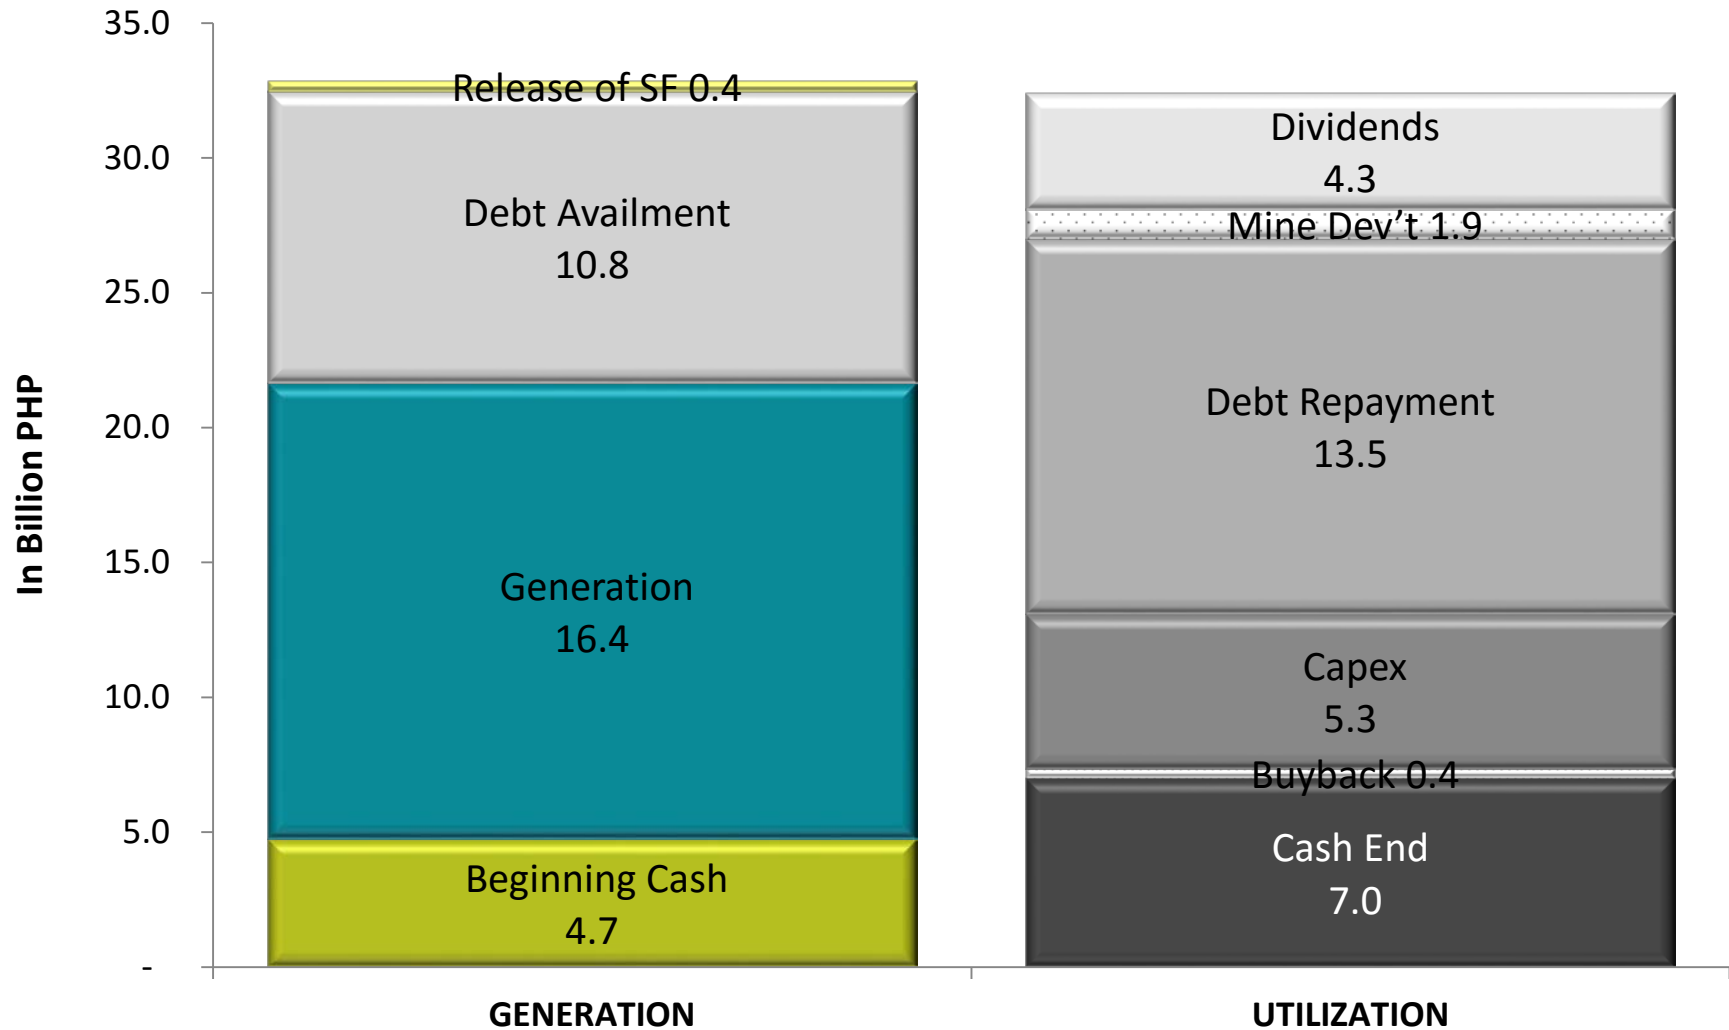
In Billion PHP

35.0
30.0
25.0
20.0
15.0
10.0
5.0
-

Release of SF 0.4

Debt Availment
10.8

Generation
16.4

Beginning Cash
4.7

Dividends
4.3

Mine Dev't 1.9

Debt Repayment
13.5

Capex
5.3

Buyback 0.4

Cash End
7.0

GENERATION

UTILIZATION